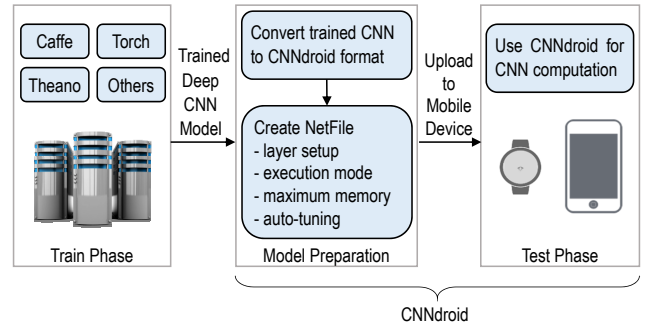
Caffe

Torch

Theano

Others

Train Phase

Trained Deep CNN Model

Convert trained CNN to CNNdroid format

Create NetFile
- layer setup
- execution mode
- maximum memory
- auto-tuning

Model Preparation

Upload to Mobile Device

Use CNNdroid for CNN computation

Test Phase

CNNdroid